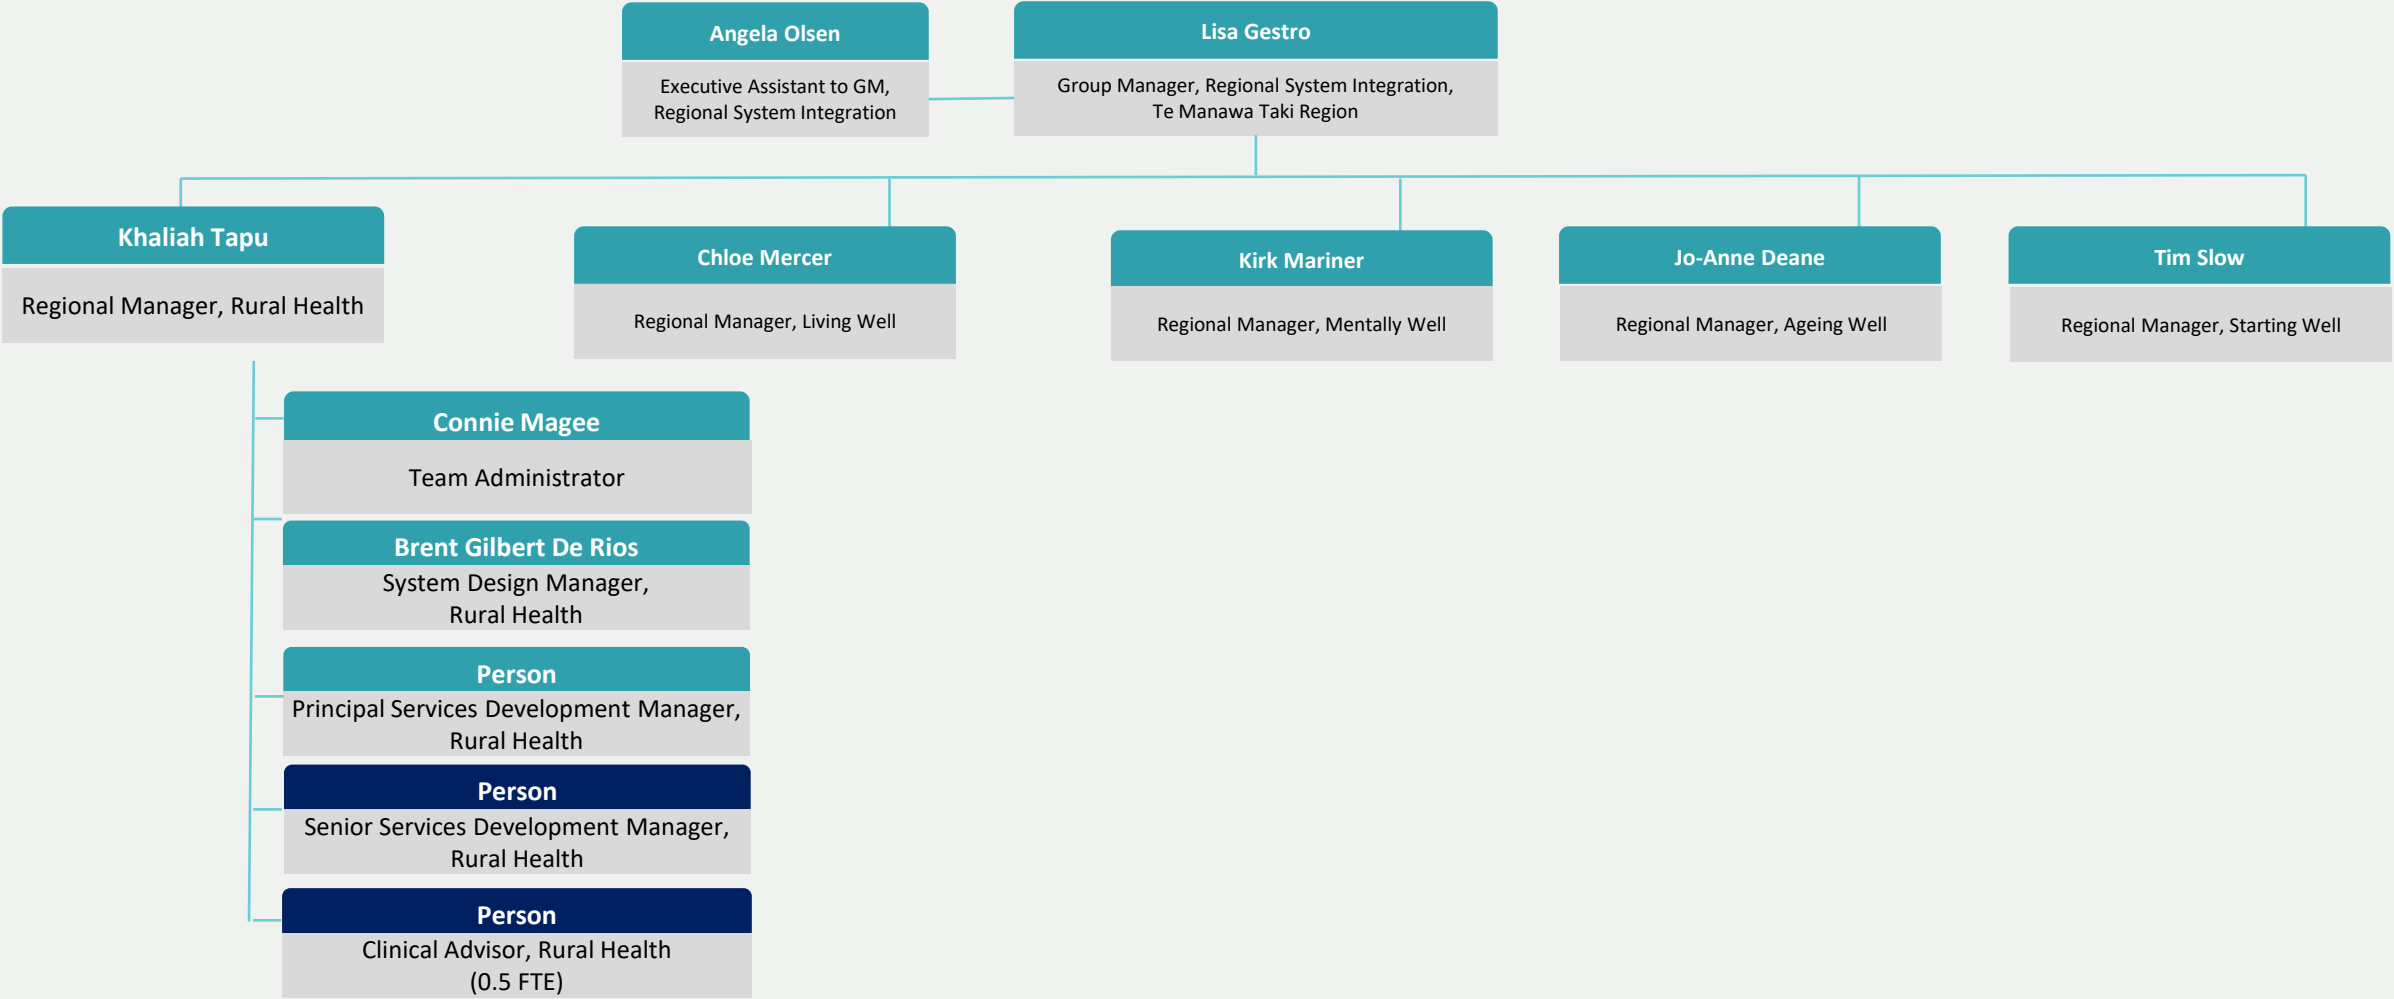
Angela Olsen
Executive Assistant to GM, Regional System Integration

Lisa Gestro
Group Manager, Regional System Integration, Te Manawa Taki Region

Khaliah Tapu
Regional Manager, Rural Health

Chloe Mercer
Regional Manager, Living Well

Kirk Mariner
Regional Manager, Mentally Well

Jo-Anne Deane
Regional Manager, Ageing Well

Tim Slow
Regional Manager, Starting Well

Connie Magee
Team Administrator

Brent Gilbert De Rios
System Design Manager, Rural Health

Person
Principal Services Development Manager, Rural Health

Person
Senior Services Development Manager, Rural Health

Person
Clinical Advisor, Rural Health (0.5 FTE)